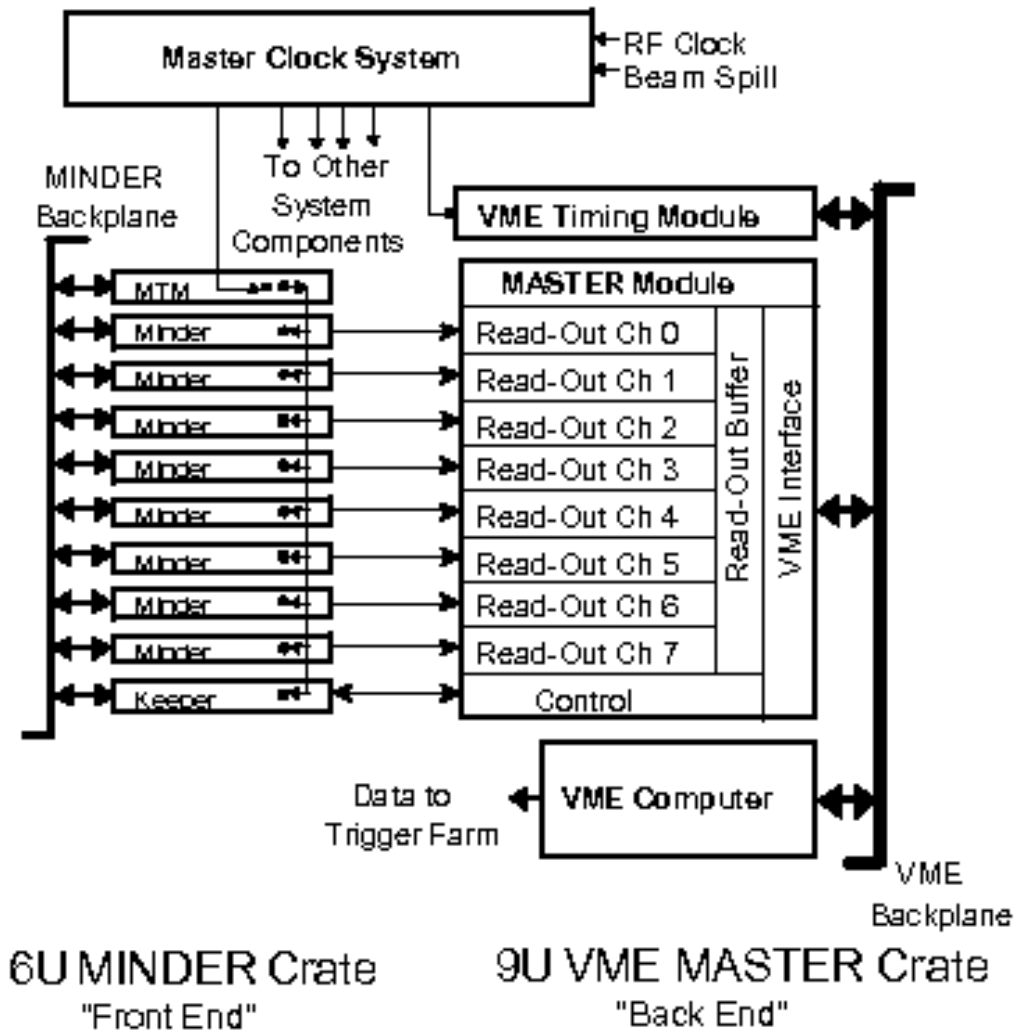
Master Clock System

RF Clock
Beam Spill

To Other System Components

MINDER Backplane

VME Timing Module

MTM
Minder
Minder
Minder
Minder
Minder
Minder
Minder
Minder
Keeper

MASTER Module

Read-Out Ch 0
Read-Out Ch 1
Read-Out Ch 2
Read-Out Ch 3
Read-Out Ch 4
Read-Out Ch 5
Read-Out Ch 6
Read-Out Ch 7
Control

Read-Out Buffer
VME Interface

Data to Trigger Farm

VME Computer

VME Backplane

6U MINDER Crate
"Front End"

9U VME MASTER Crate
"Back End"